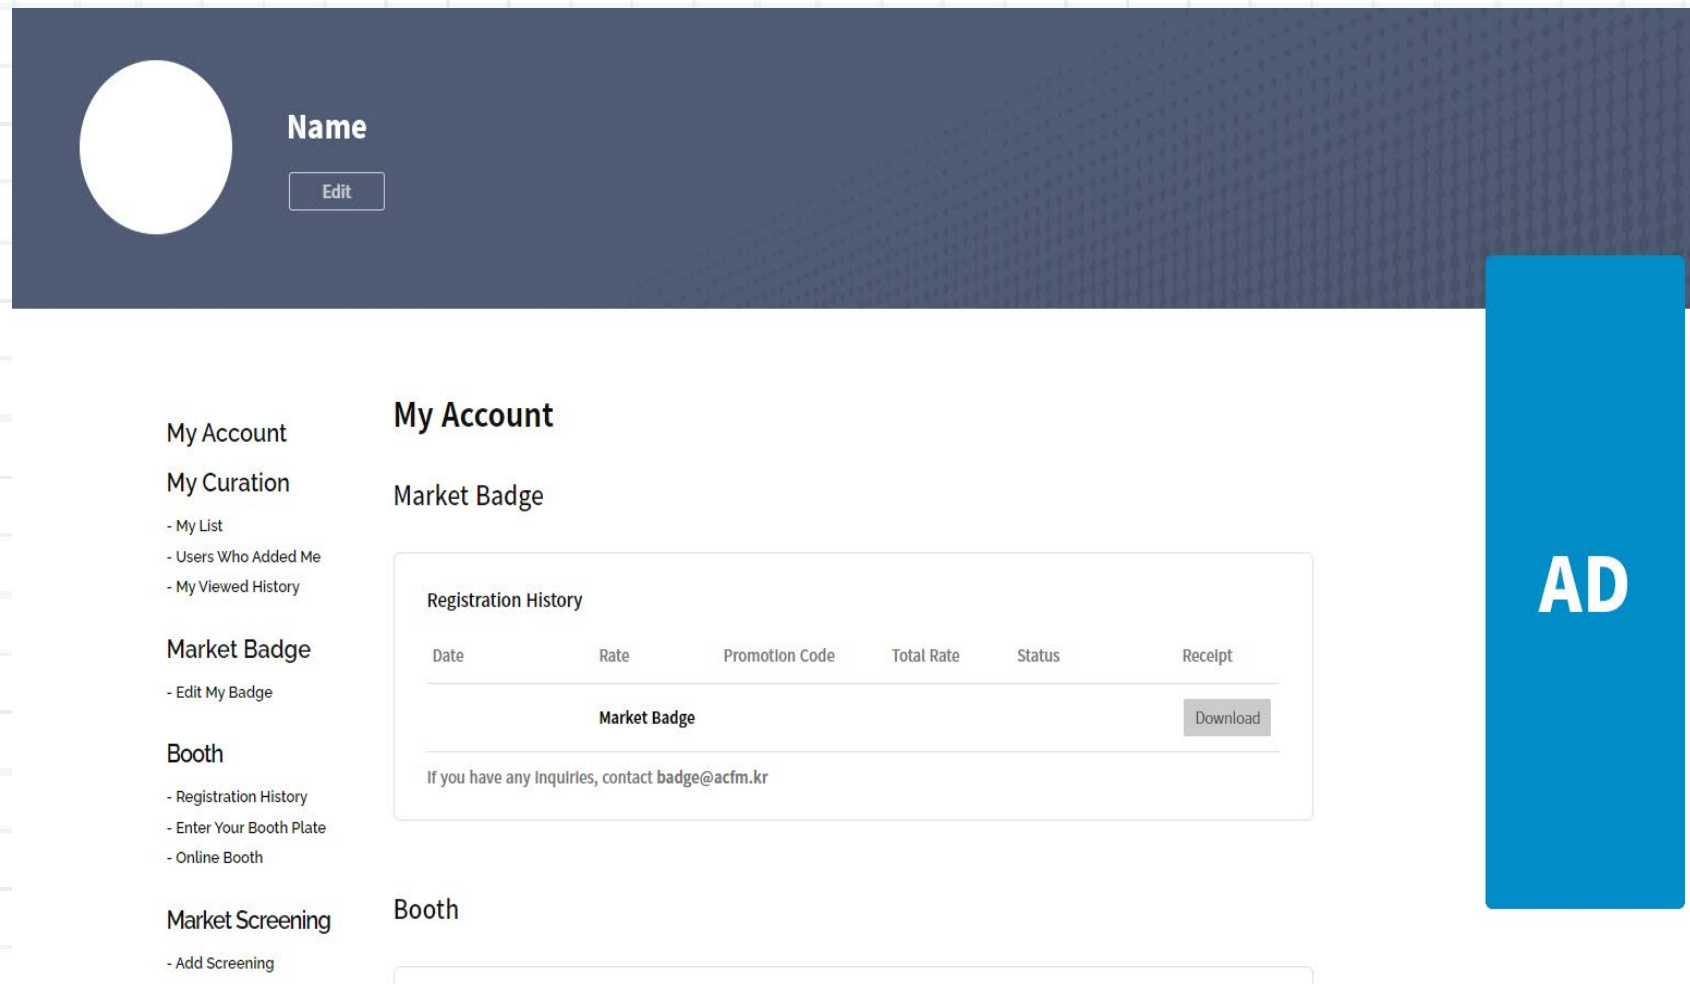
Name

Edit

My Account

My Curation

- My List

- Users Who Added Me

- My Viewed History

Market Badge

- Edit My Badge

Booth

- Registration History

- Enter Your Booth Plate

- Online Booth

Market Screening

- Add Screening

My Account

Market Badge

Registration History

| Date | Rate | Promotion Code | Total Rate | Status | Receipt |
|---|---|---|---|---|---|
| | Market Badge | | | | Download |

If you have any inquiries, contact badge@acfm.kr

Booth

AD